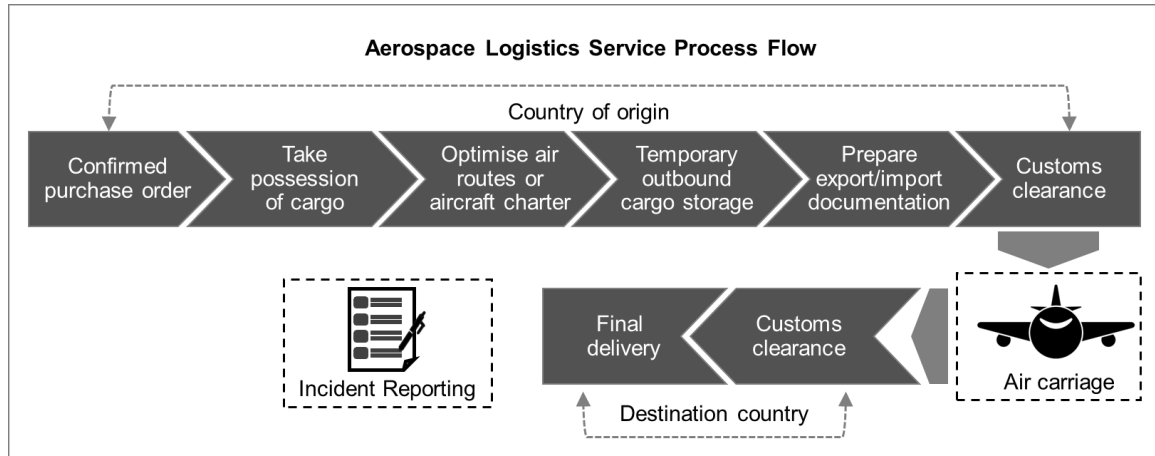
Aerospace Logistics Service Process Flow

Country of origin

Confirmed purchase order

Take possession of cargo

Optimise air routes or aircraft charter

Temporary outbound cargo storage

Prepare export/import documentation

Customs clearance

Incident Reporting

Final delivery

Customs clearance

Air carriage

Destination country